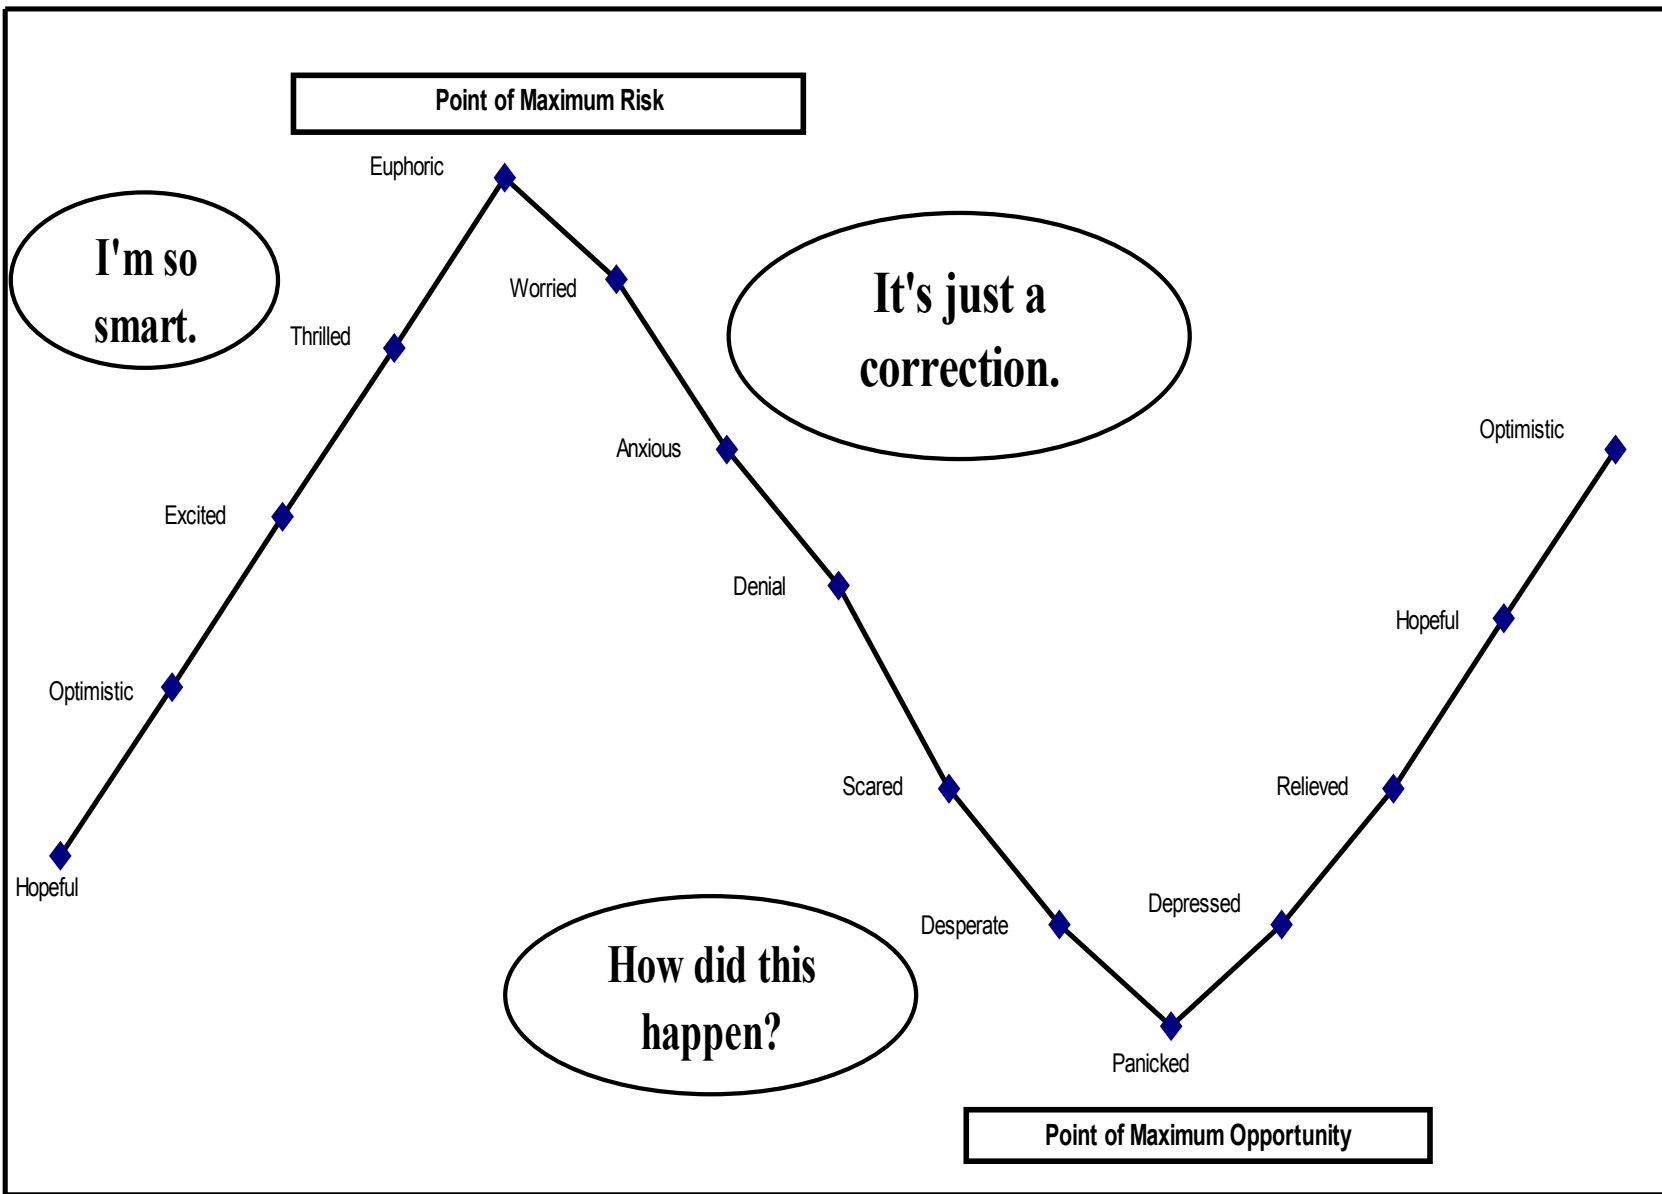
Point of Maximum Risk

Euphoric

I'm so smart.

Thrilled

Worried

It's just a correction.

Anxious

Optimistic

Excited

Denial

Hopeful

Optimistic

Scared

Relieved

Hopeful

Desperate

Depressed

How did this happen?

Panicked

Point of Maximum Opportunity